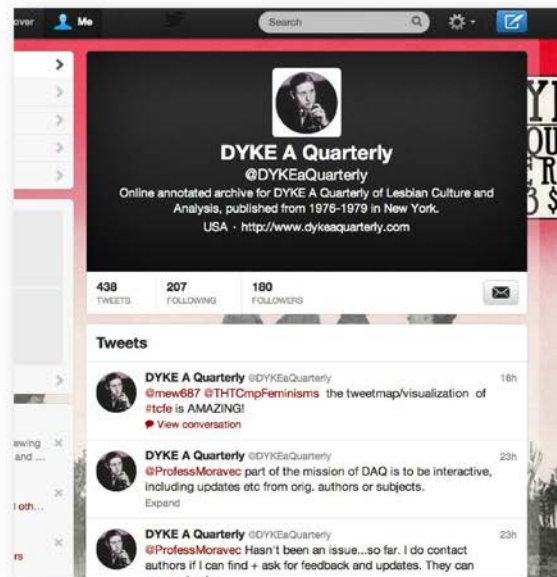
over Me Search

DYKE A Quarterly
@DYKEaQuarterly
Online annotated archive for DYKE A Quarterly of Lesbian Culture and Analysis, published from 1976-1979 in New York.
USA · http://www.dykeaquarterly.com

438 TWEETS
207 FOLLOWING
180 FOLLOWERS

Tweets

DYKE A Quarterly @DYKEaQuarterly 18h
@mew687 @THTCmpFeminisms the tweetmap/visualization of #tcfe is AMAZING!
View conversation

DYKE A Quarterly @DYKEaQuarterly 23h
@ProfessMoravec part of the mission of DAQ is to be interactive, including updates etc from orig. authors or subjects.
Expand

DYKE A Quarterly @DYKEaQuarterly 23h
@ProfessMoravec Hasn't been an issue...so far. I do contact authors if I can find + ask for feedback and updates. They can

ewing and ...
l oth...
rs